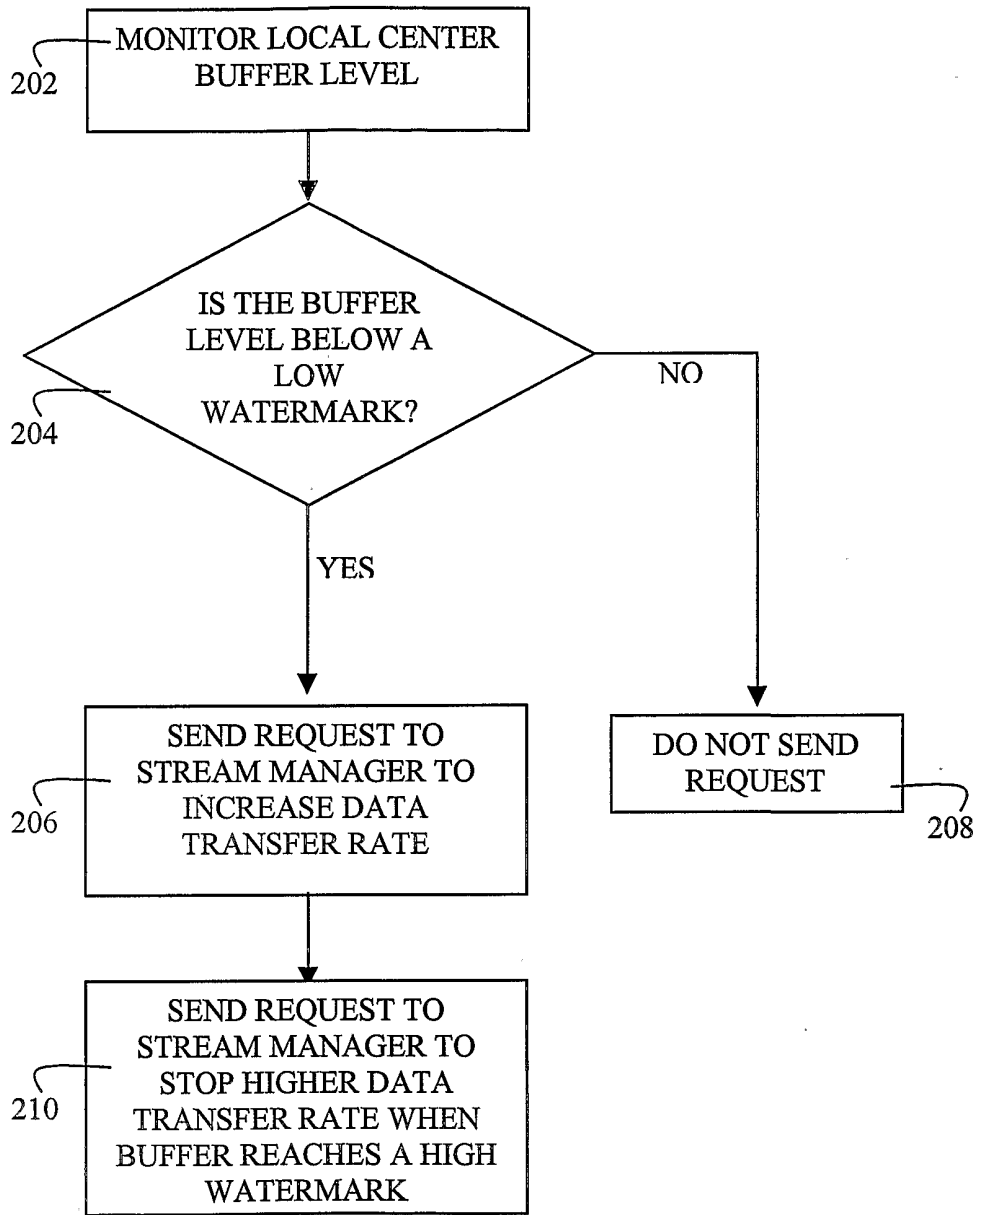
202
MONITOR LOCAL CENTER BUFFER LEVEL

IS THE BUFFER LEVEL BELOW A LOW WATERMARK?

204

NO

YES

SEND REQUEST TO STREAM MANAGER TO INCREASE DATA TRANSFER RATE

206

DO NOT SEND REQUEST

208

SEND REQUEST TO STREAM MANAGER TO STOP HIGHER DATA TRANSFER RATE WHEN BUFFER REACHES A HIGH WATERMARK

210